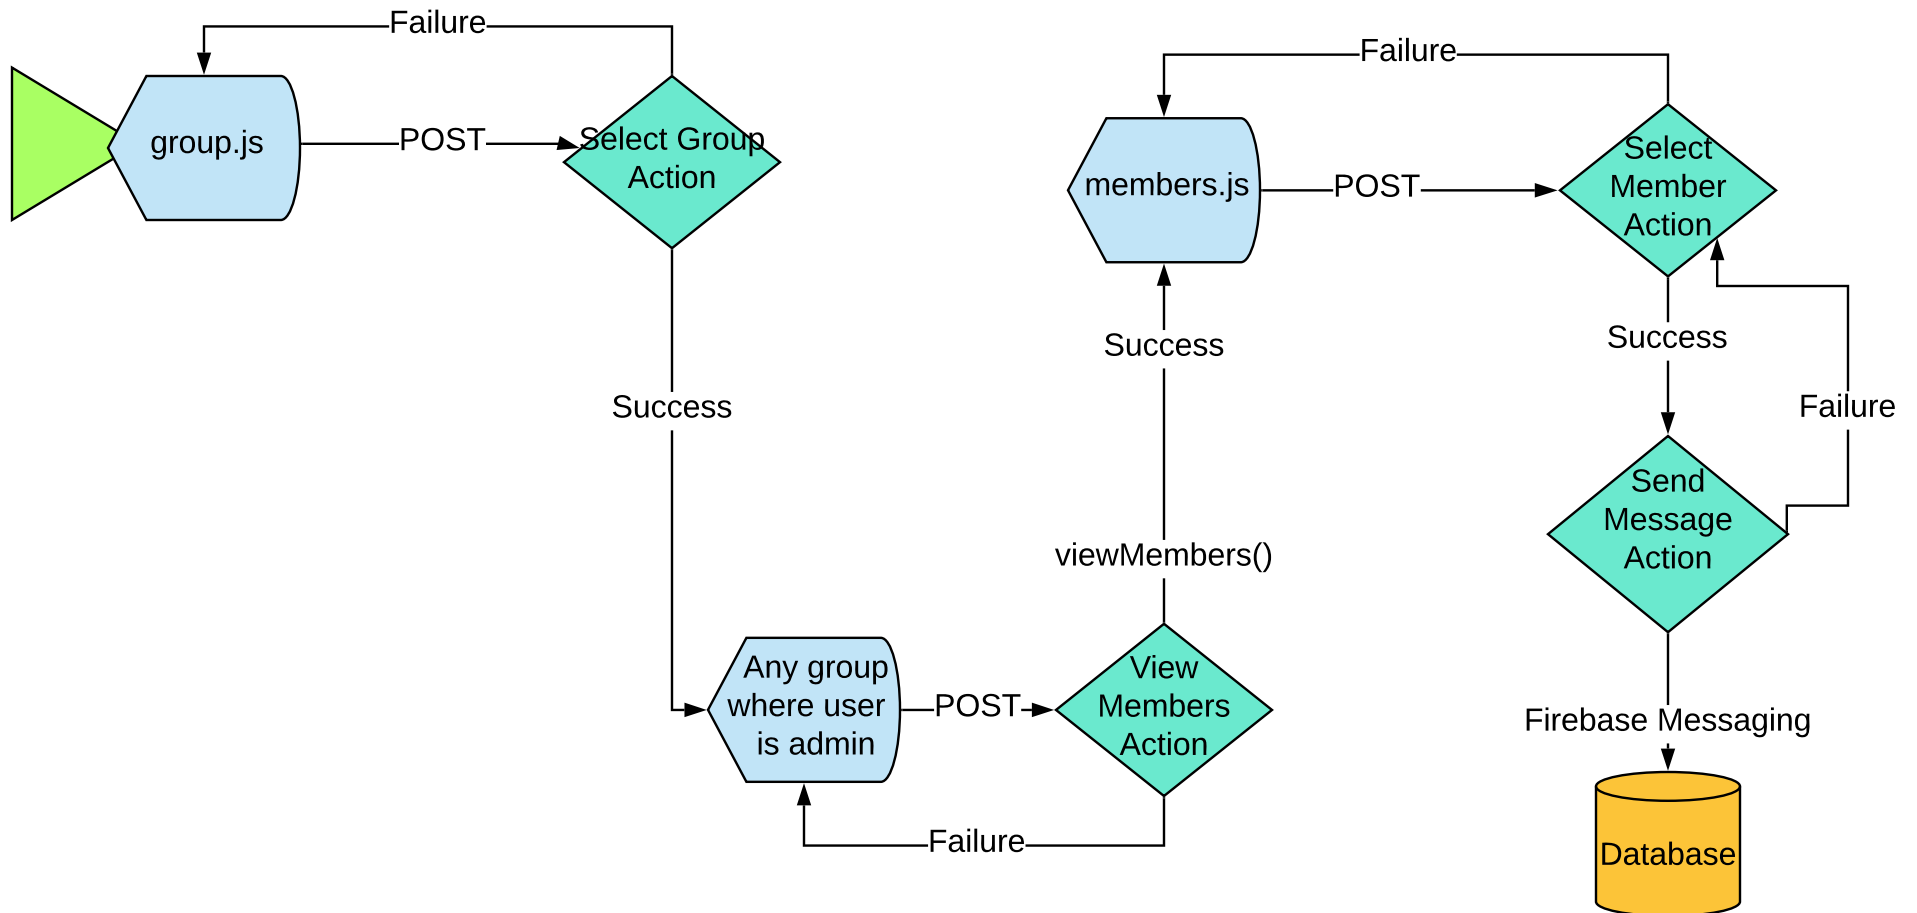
Failure

group.js

POST

Select Group Action

Success

Any group where user is admin

POST

View Members Action

Failure

viewMembers()

Success

members.js

Failure

POST

Select Member Action

Success

Failure

Send Message Action

Firebase Messaging

Database